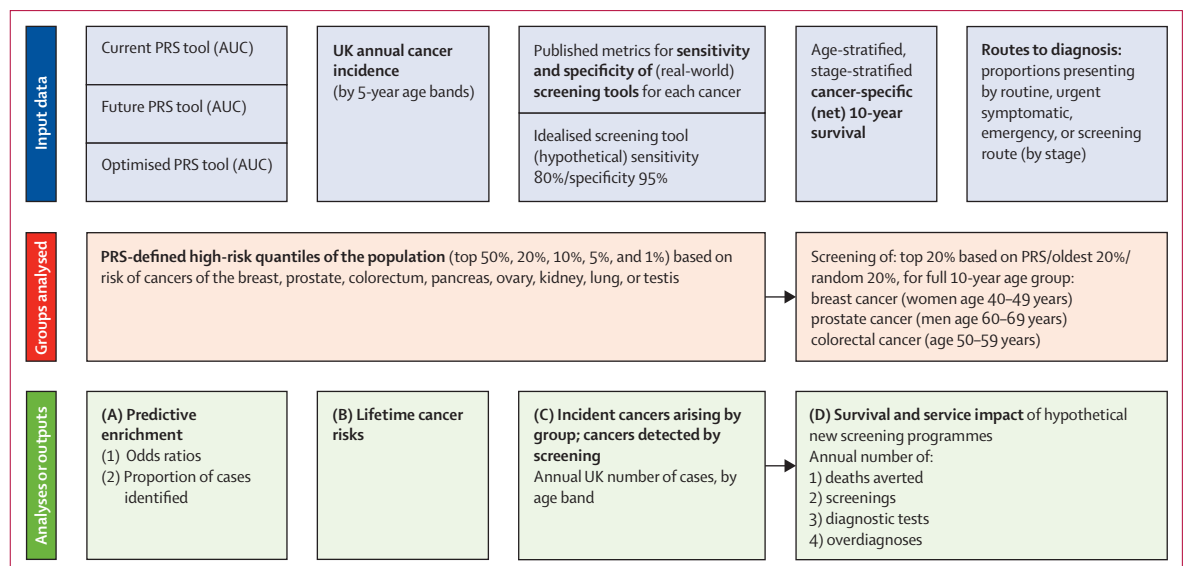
Input data

Current PRS tool (AUC)

Future PRS tool (AUC)

Optimised PRS tool (AUC)

UK annual cancer incidence (by 5-year age bands)

Published metrics for sensitivity and specificity of (real-world) screening tools for each cancer

Idealised screening tool (hypothetical) sensitivity 80%/specificity 95%

Age-stratified, stage-stratified cancer-specific (net) 10-year survival

Routes to diagnosis: proportions presenting by routine, urgent symptomatic, emergency, or screening route (by stage)

Groups analysed

PRS-defined high-risk quantiles of the population (top 50%, 20%, 10%, 5%, and 1%) based on risk of cancers of the breast, prostate, colorectum, pancreas, ovary, kidney, lung, or testis

Screening of: top 20% based on PRS/oldest 20%/ random 20%, for full 10-year age group:
breast cancer (women age 40–49 years)
prostate cancer (men age 60–69 years)
colorectal cancer (age 50–59 years)

Analyses or outputs

(A) Predictive enrichment
(1) Odds ratios
(2) Proportion of cases identified

(B) Lifetime cancer risks

(C) Incident cancers arising by group; cancers detected by screening
Annual UK number of cases, by age band

(D) Survival and service impact of hypothetical new screening programmes
Annual number of:
1) deaths averted
2) screenings
3) diagnostic tests
4) overdiagnoses